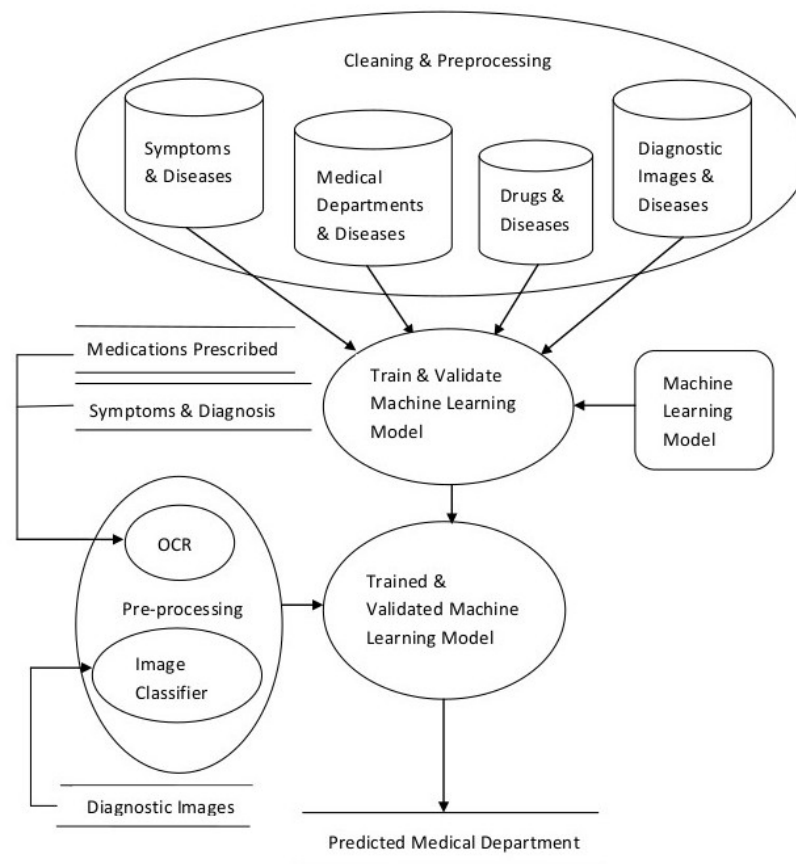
Cleaning & Preprocessing

Symptoms & Diseases

Medical Departments & Diseases

Drugs & Diseases

Diagnostic Images & Diseases

Medications Prescribed

Symptoms & Diagnosis

Train & Validate Machine Learning Model

Machine Learning Model

OCR

Pre-processing

Image Classifier

Trained & Validated Machine Learning Model

Diagnostic Images

Predicted Medical Department